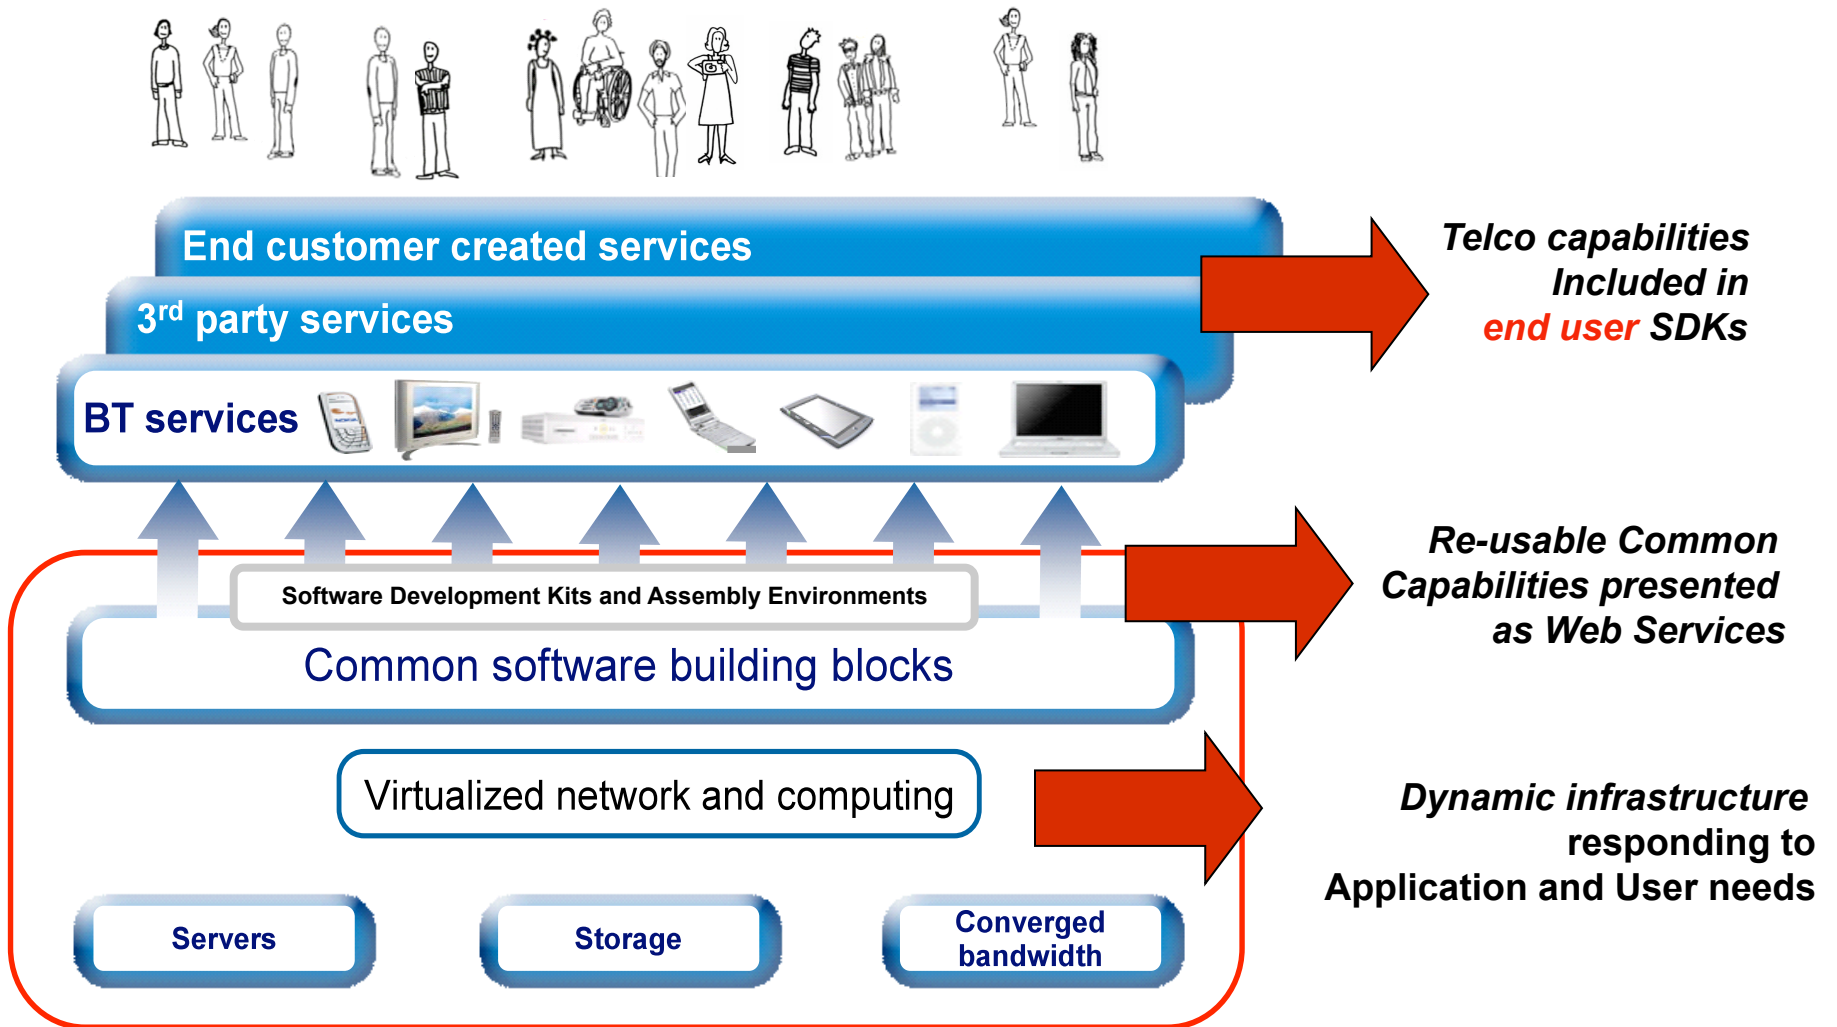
End customer created services

3$^{rd}$ party services

BT services

Telco capabilities Included in end user SDKs

Software Development Kits and Assembly Environments

Common software building blocks

Re-usable Common Capabilities presented as Web Services

Virtualized network and computing

Dynamic infrastructure responding to Application and User needs

Servers

Storage

Converged bandwidth